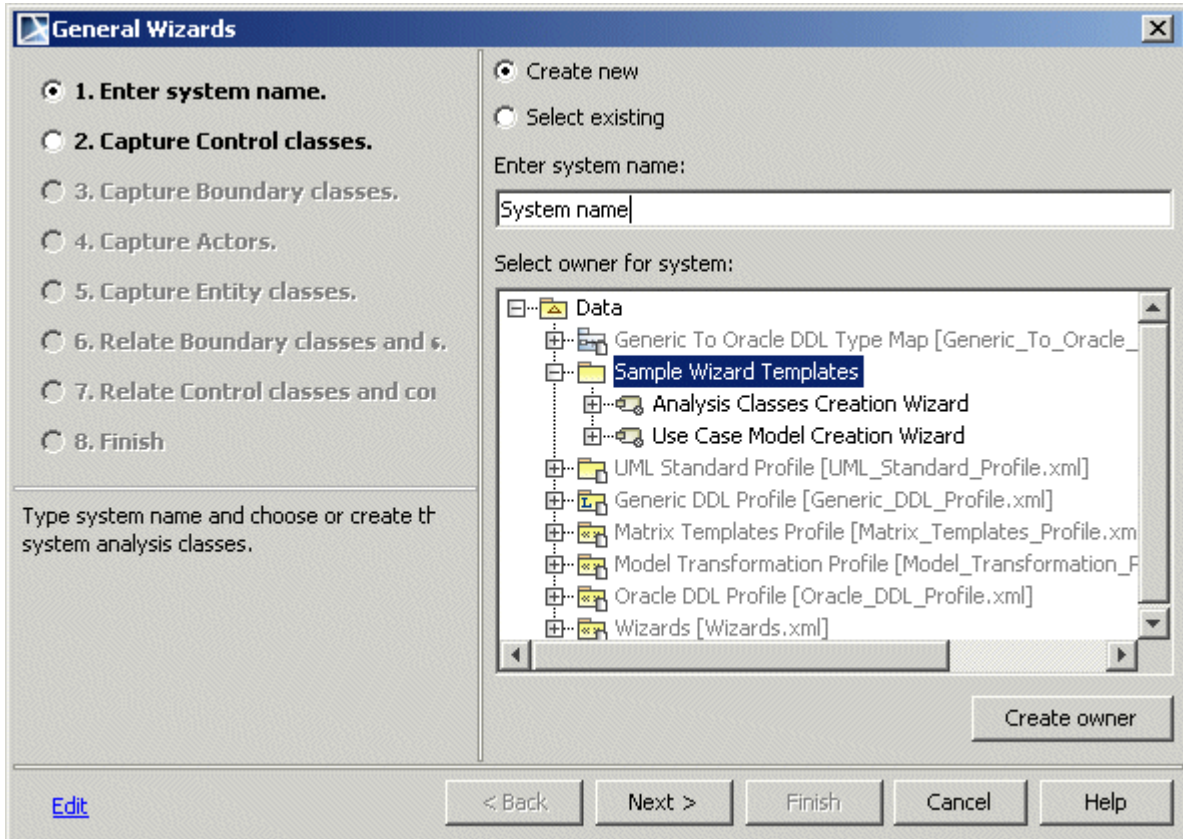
General Wizards

1. Enter system name.

2. Capture Control classes.

3. Capture Boundary classes.

4. Capture Actors.

5. Capture Entity classes.

6. Relate Boundary classes and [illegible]

7. Relate Control classes and co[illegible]

8. Finish

Type system name and choose or create th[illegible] system analysis classes.

Create new

Select existing

Enter system name:

System name

Select owner for system:

Data
Generic To Oracle DDL Type Map [Generic_To_Oracle_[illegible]
Sample Wizard Templates
Analysis Classes Creation Wizard
Use Case Model Creation Wizard
UML Standard Profile [UML_Standard_Profile.xml]
Generic DDL Profile [Generic_DDL_Profile.xml]
Matrix Templates Profile [Matrix_Templates_Profile.xm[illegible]
Model Transformation Profile [Model_Transformation_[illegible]
Oracle DDL Profile [Oracle_DDL_Profile.xml]
Wizards [Wizards.xml]

Create owner

Edit

< Back

Next >

Finish

Cancel

Help